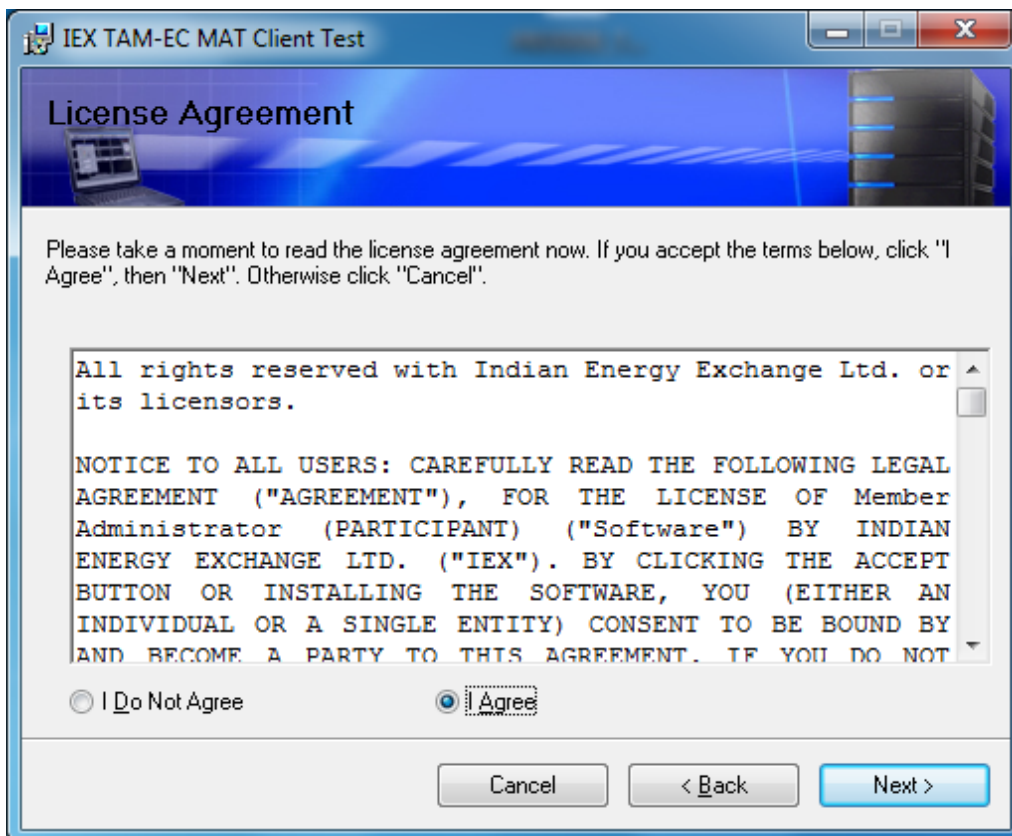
IEX TAM-EC MAT Client Test

License Agreement

Please take a moment to read the license agreement now. If you accept the terms below, click "I Agree", then "Next". Otherwise click "Cancel".

All rights reserved with Indian Energy Exchange Ltd. or its licensors.

NOTICE TO ALL USERS: CAREFULLY READ THE FOLLOWING LEGAL AGREEMENT ("AGREEMENT"), FOR THE LICENSE OF Member Administrator (PARTICIPANT) ("Software") BY INDIAN ENERGY EXCHANGE LTD. ("IEX"). BY CLICKING THE ACCEPT BUTTON OR INSTALLING THE SOFTWARE, YOU (EITHER AN INDIVIDUAL OR A SINGLE ENTITY) CONSENT TO BE BOUND BY AND BECOME A PARTY TO THIS AGREEMENT. IF YOU DO NOT

I Do Not Agree

I Agree

Cancel

< Back

Next >